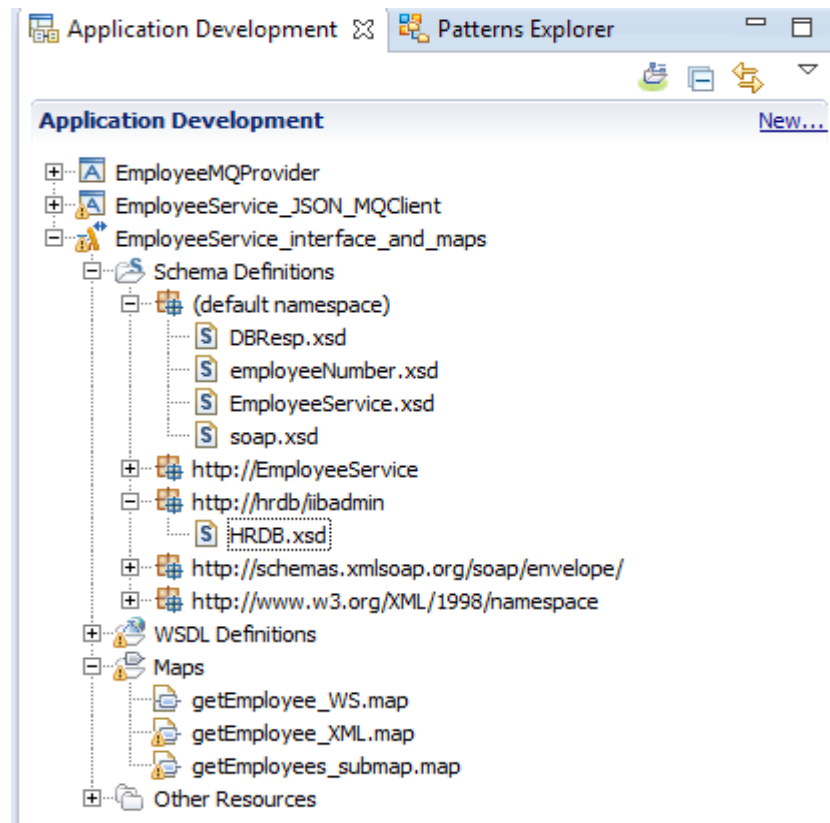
Application Development ☒ Patterns Explorer

Application Development New...

EmployeeMQProvider
EmployeeService_JSON_MQClient
EmployeeService_interface_and_maps
Schema Definitions
(default namespace)
DBResp.xsd
employeeNumber.xsd
EmployeeService.xsd
soap.xsd
http://EmployeeService
http://hrdb/iibadmin
HRDB.xsd
http://schemas.xmlsoap.org/soap/envelope/
http://www.w3.org/XML/1998/namespace
WSDL Definitions
Maps
getEmployee_WS.map
getEmployee_XML.map
getEmployees_submap.map
Other Resources